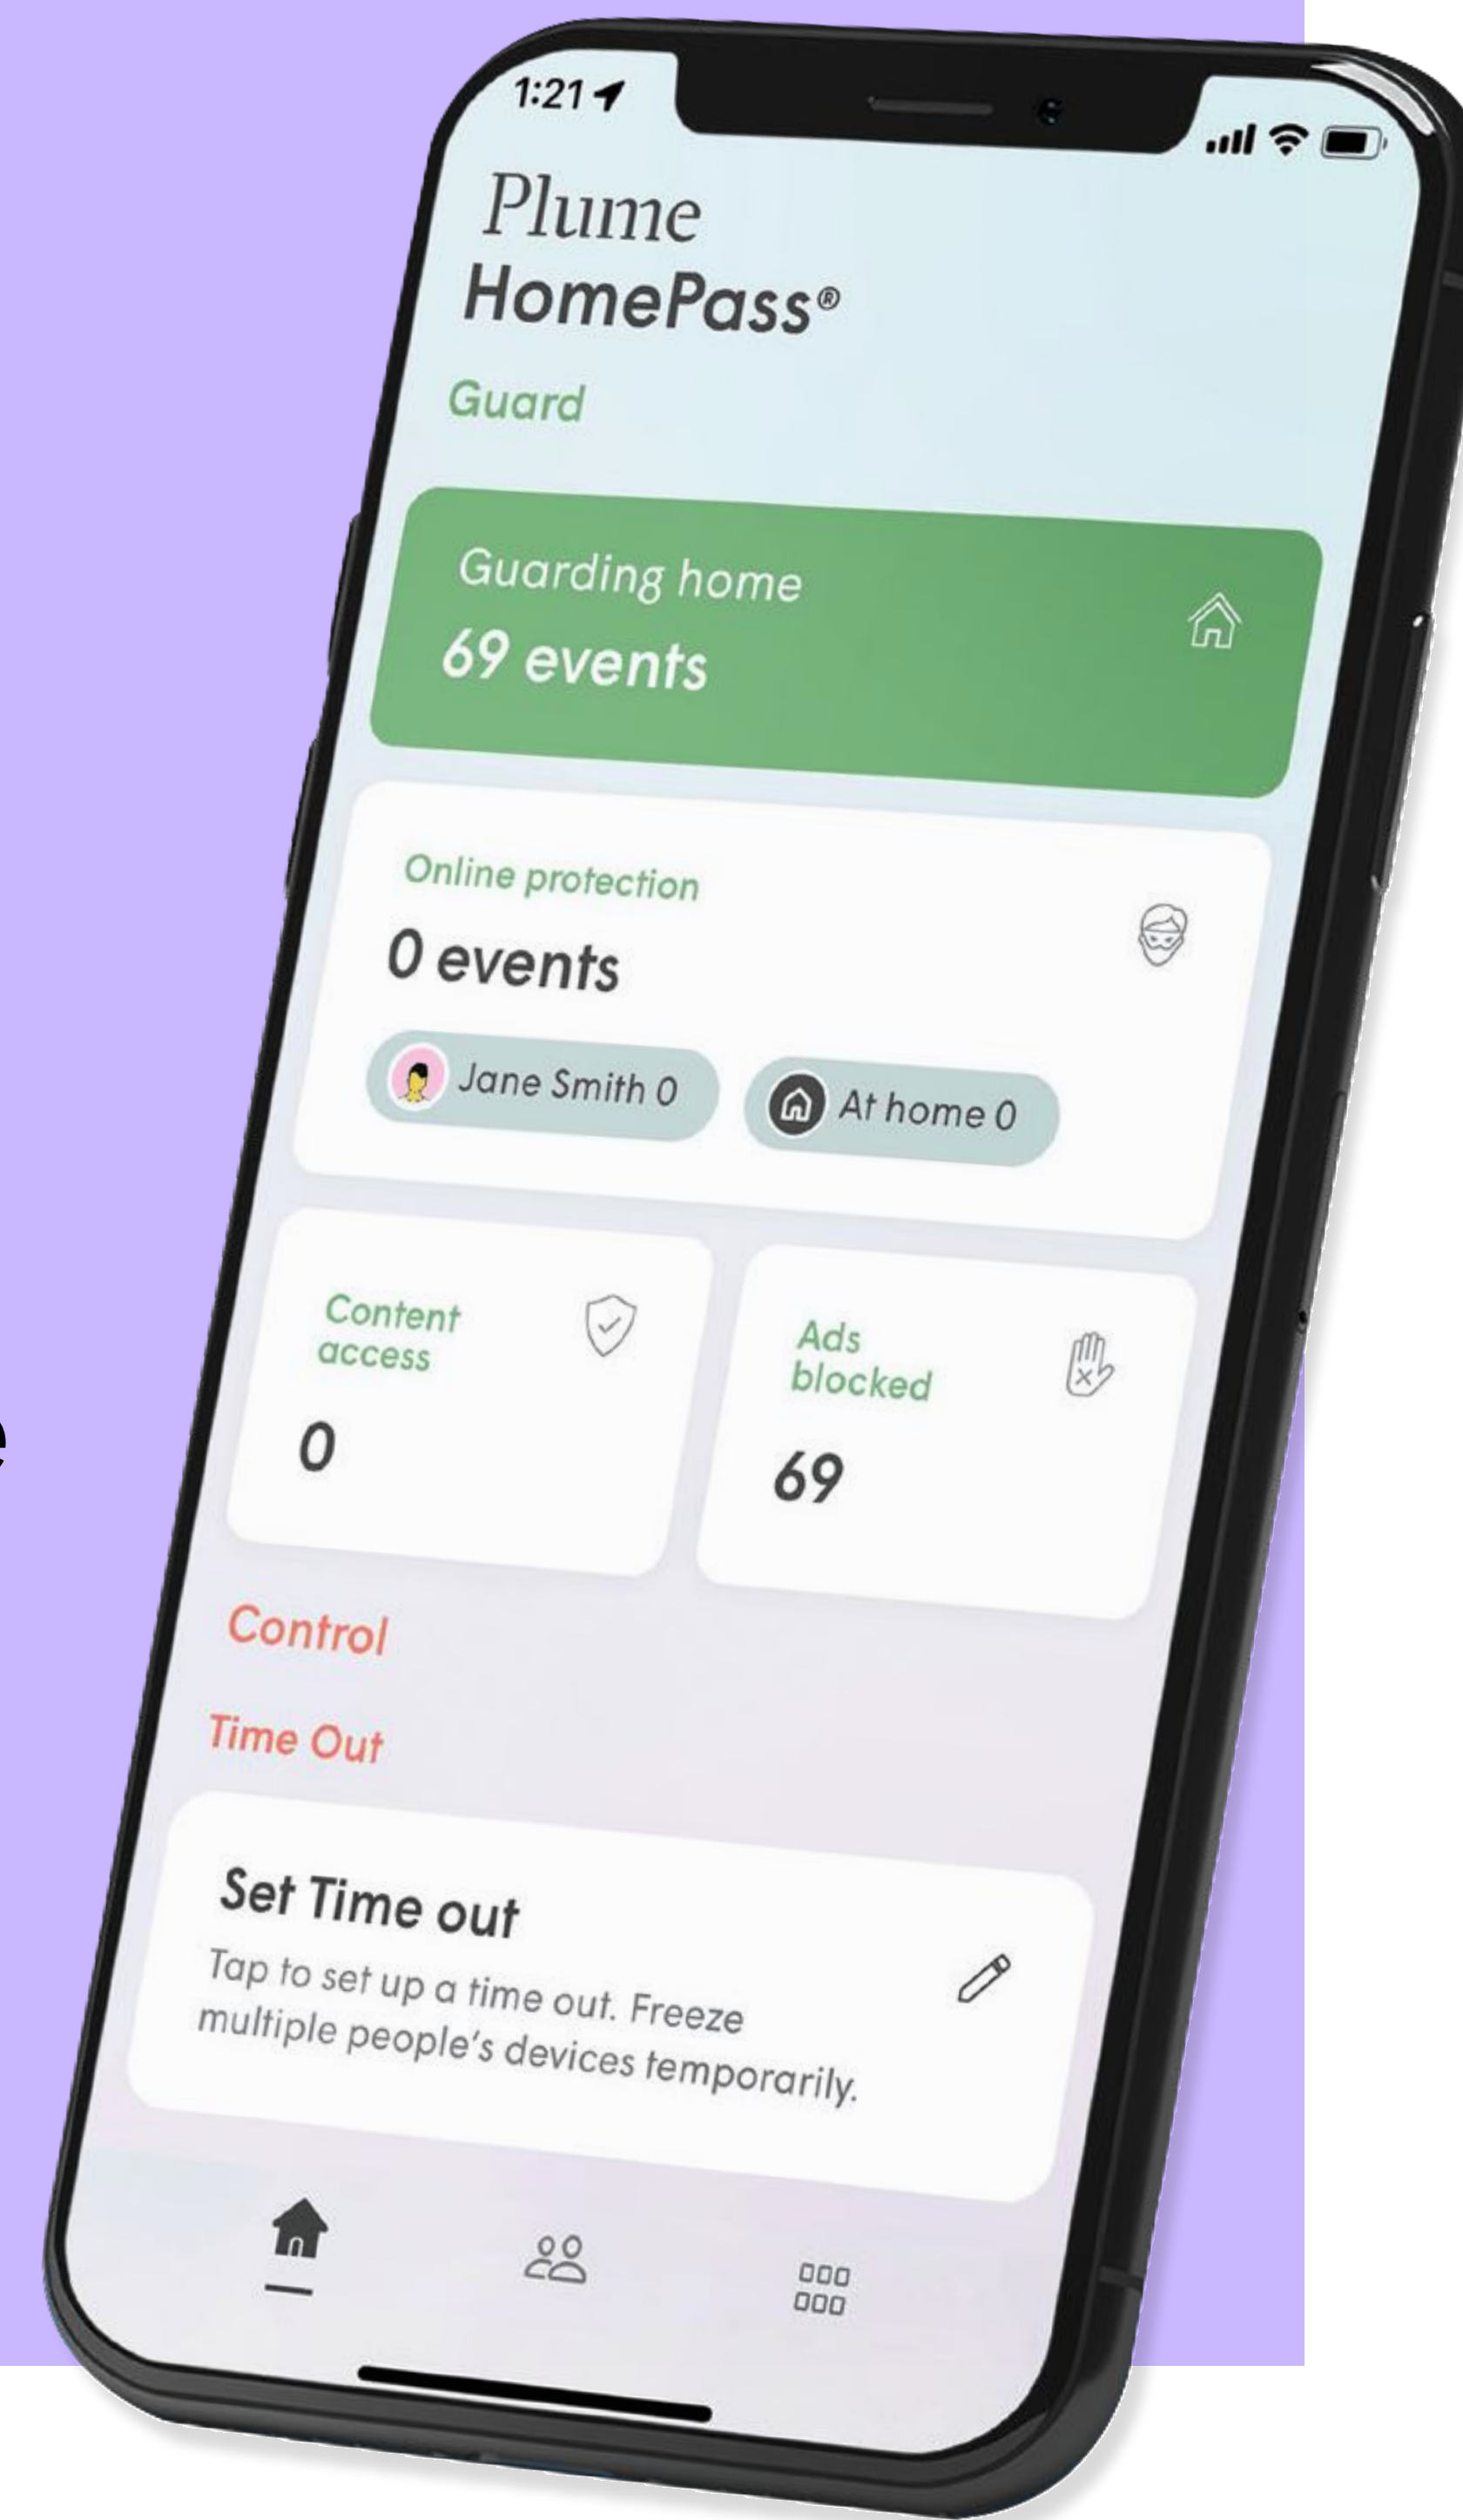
1:21

Plume
HomePass®

Guard

Guarding home
69 events

Online protection
0 events

Jane Smith 0

At home 0

Content access
0

Ads blocked
69

Control

Time Out

Set Time out
Tap to set up a time out. Freeze multiple people's devices temporarily.